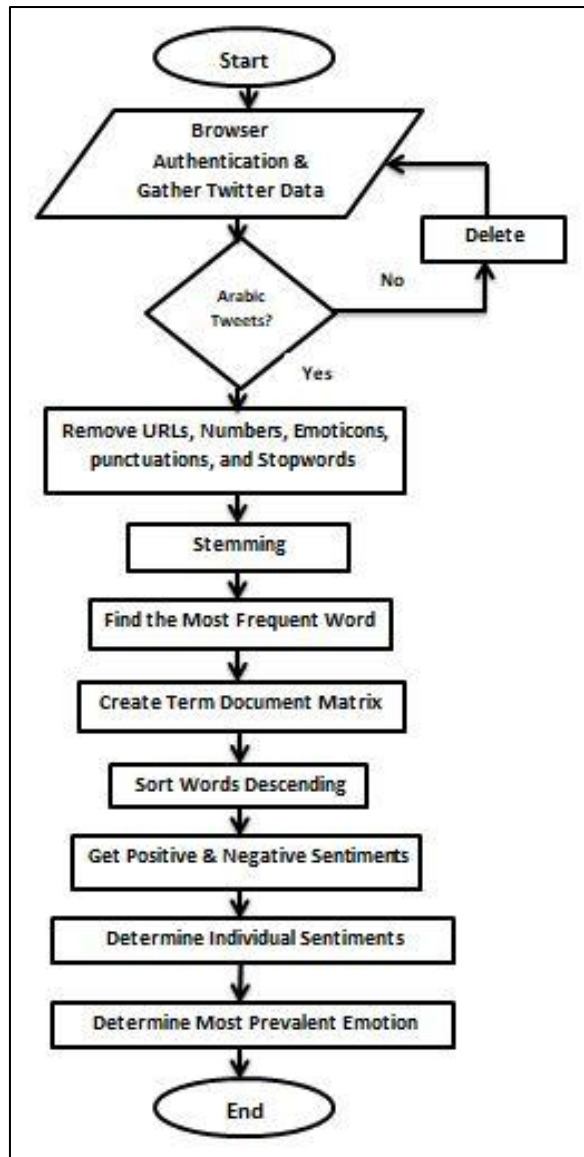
Start

Browser Authentication & Gather Twitter Data

Delete

No

Arabic Tweets?

Yes

Remove URLs, Numbers, Emoticons, punctuations, and Stopwords

Stemming

Find the Most Frequent Word

Create Term Document Matrix

Sort Words Descending

Get Positive & Negative Sentiments

Determine Individual Sentiments

Determine Most Prevalent Emotion

End